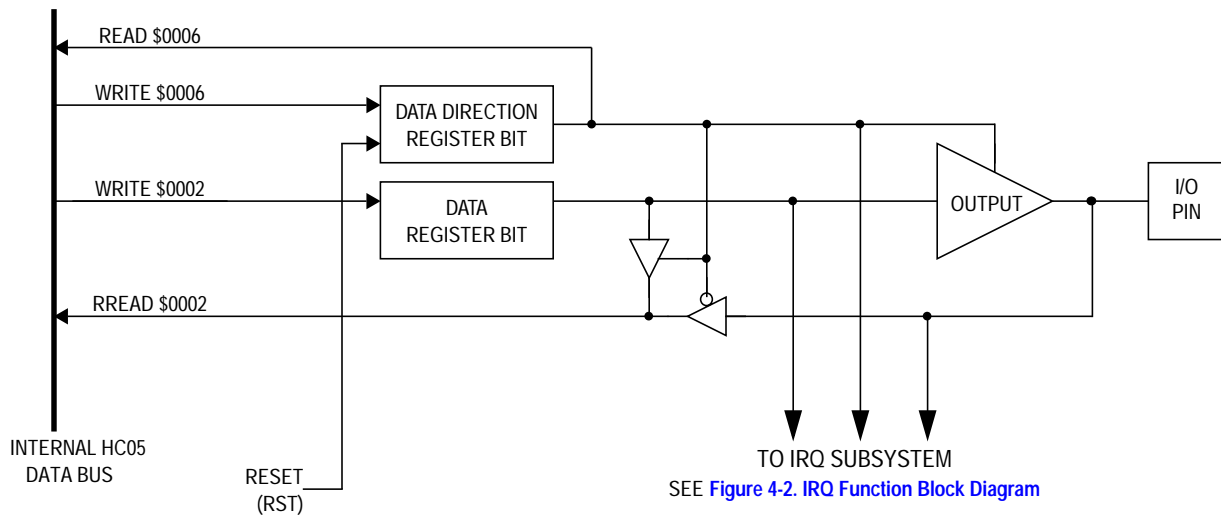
READ \$0006

WRITE \$0006

DATA DIRECTION REGISTER BIT

WRITE \$0002

DATA REGISTER BIT

OUTPUT

I/O PIN

RREAD \$0002

INTERNAL HC05 DATA BUS

RESET (RST)

TO IRQ SUBSYSTEM

SEE Figure 4-2. IRQ Function Block Diagram